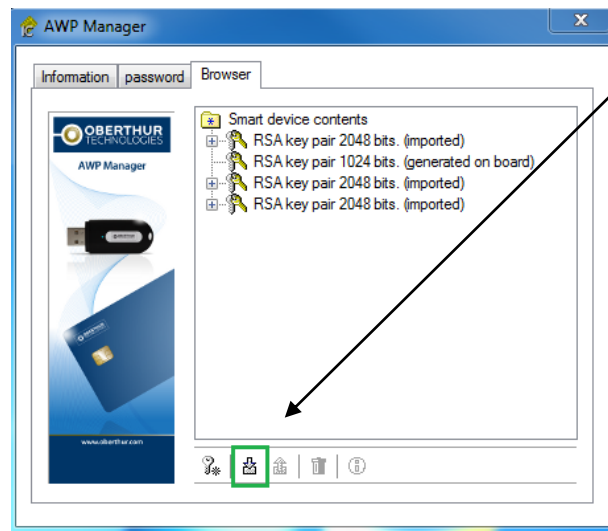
AWP Manager

Information | password | Browser

OBERTHUR TECHNOLOGIES
AWP Manager

www.oberthur.com

Smart device contents
RSA key pair 2048 bits. (imported)
RSA key pair 1024 bits. (generated on board)
RSA key pair 2048 bits. (imported)
RSA key pair 2048 bits. (imported)